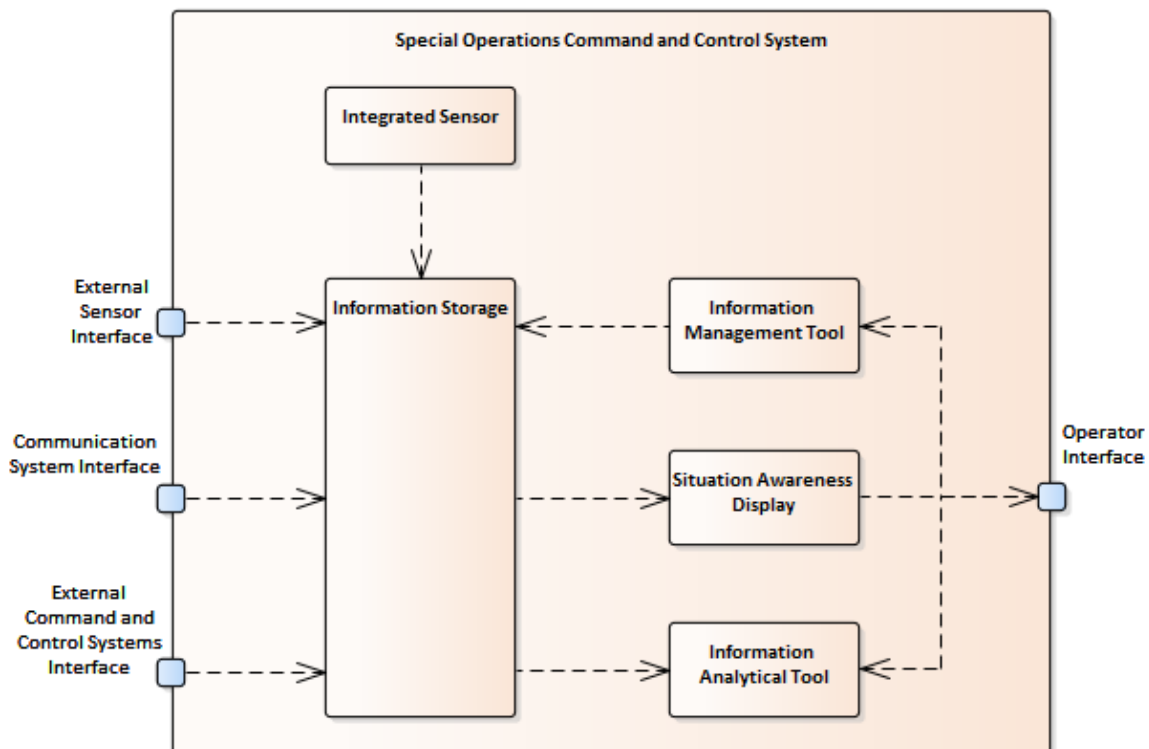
Special Operations Command and Control System

Integrated Sensor

External Sensor Interface

Information Storage

Information Management Tool

Communication System Interface

Operator Interface

Situation Awareness Display

External Command and Control Systems Interface

Information Analytical Tool